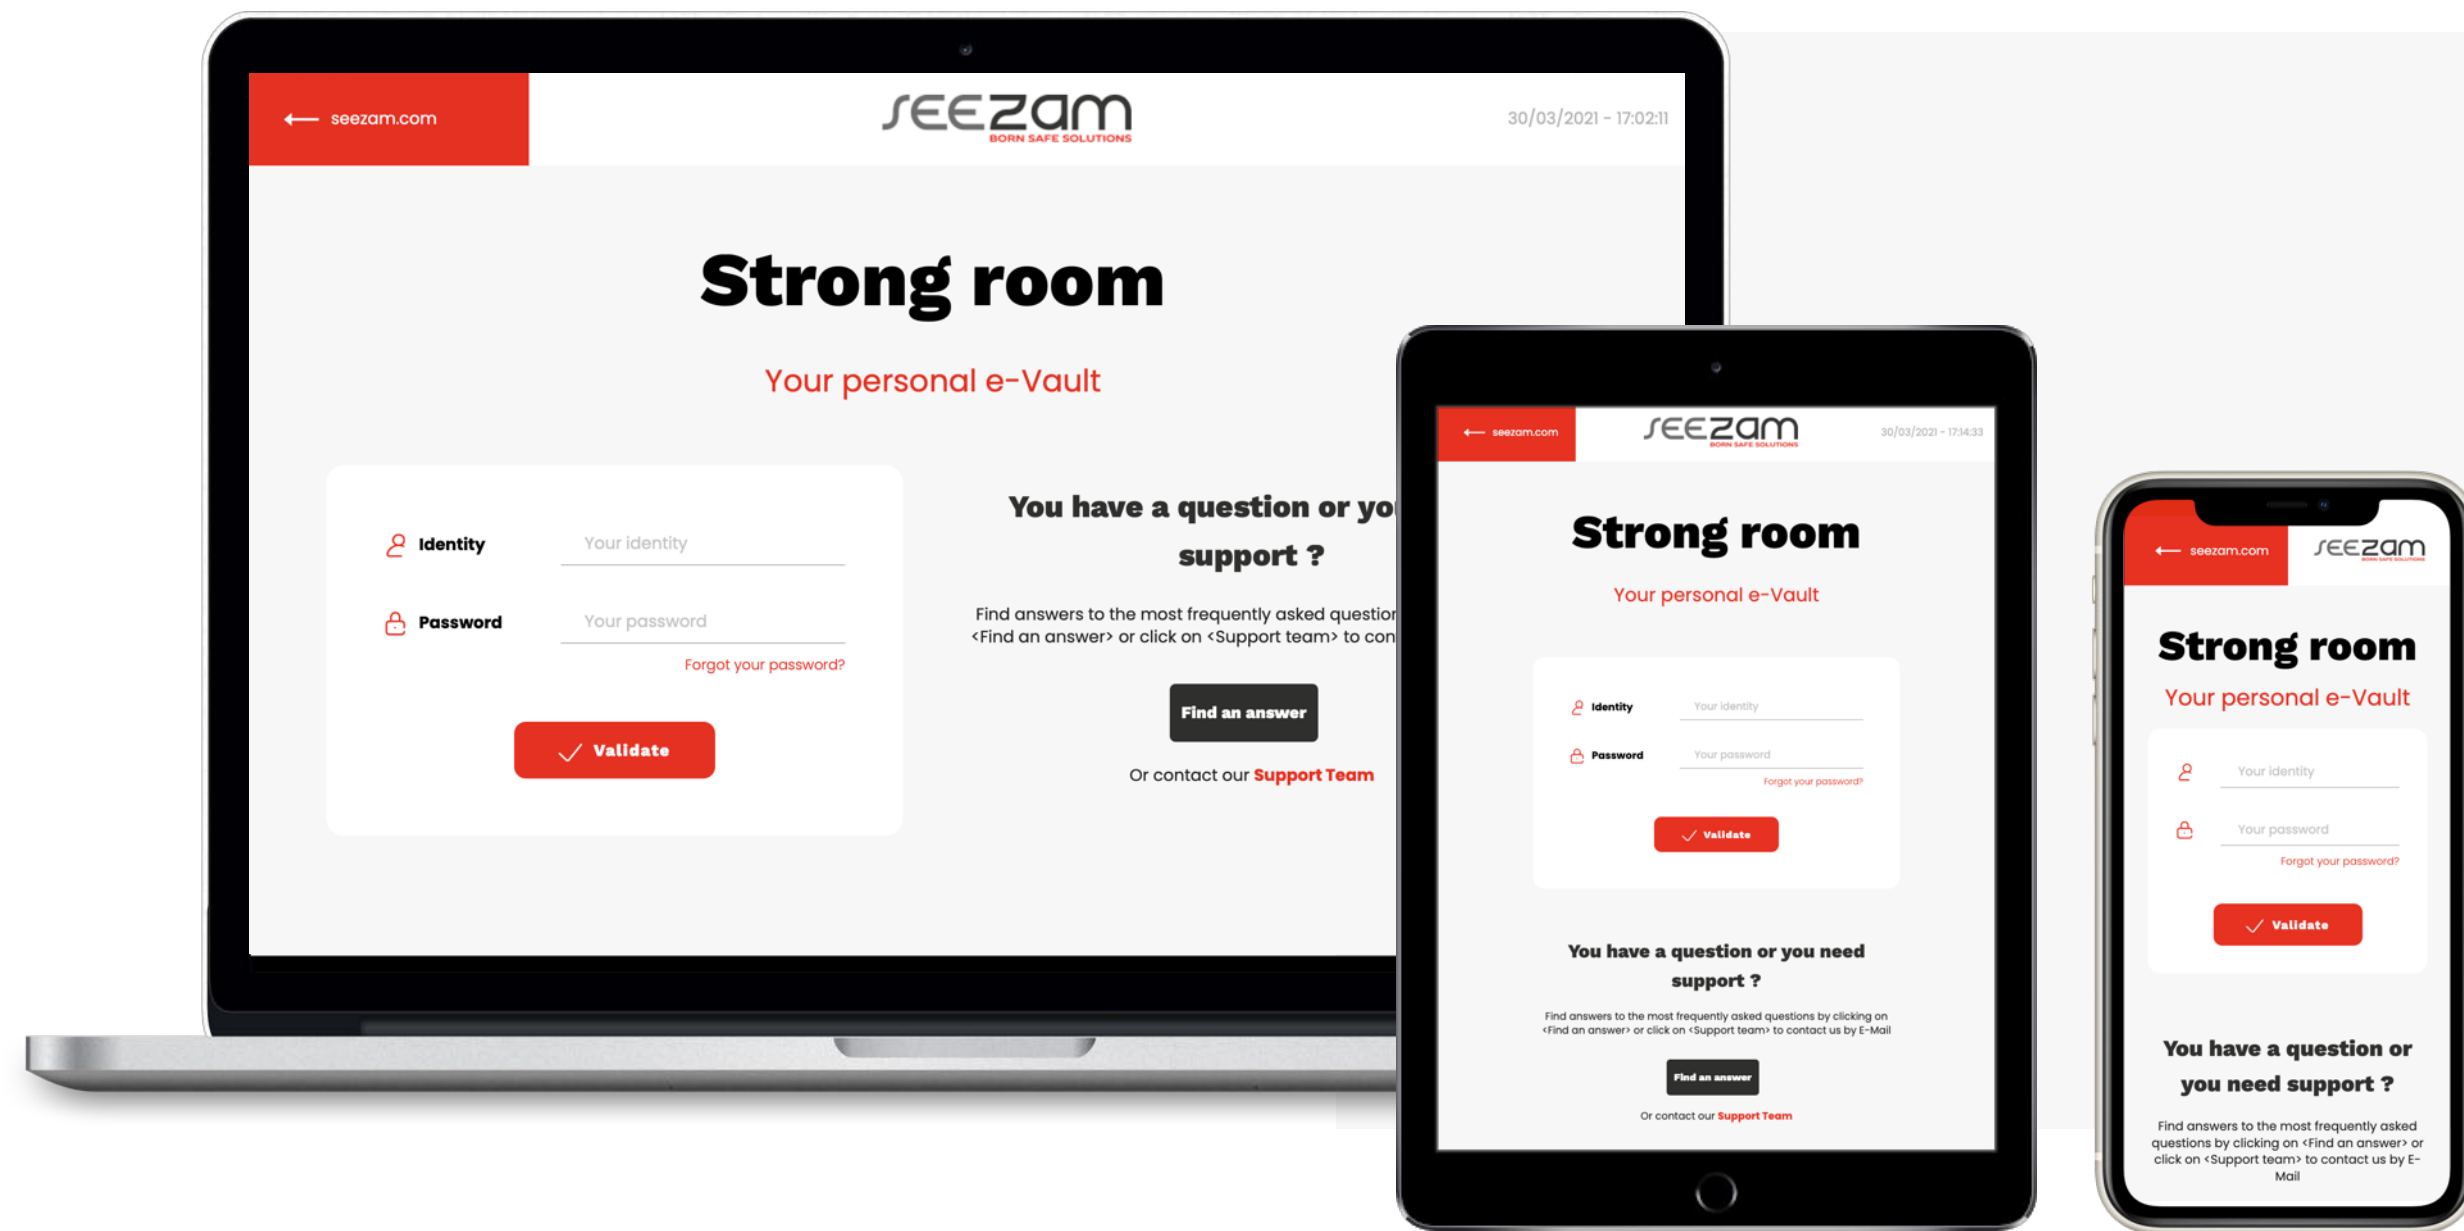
← seezam.com

SEEZAM
BORN SAFE SOLUTIONS

30/03/2021 - 17:02:11

Strong room

Your personal e-Vault

Identity Your identity

Password Your password

Forgot your password?

Validate

You have a question or yo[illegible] support ?

Find answers to the most frequently asked questio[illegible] <Find an answer> or click on <Support team> to con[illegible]

Find an answer

Or contact our Support Team

← seezam.com

SEEZAM
BORN SAFE SOLUTIONS

30/03/2021 - 17:14:33

Strong room

Your personal e-Vault

Identity Your identity

Password Your password

Forgot your password?

Validate

You have a question or you need support ?

Find answers to the most frequently asked questions by clicking on <Find an answer> or click on <Support team> to contact us by E-Mail

Find an answer

Or contact our Support Team

← seezam.com

SEEZAM

Strong room

Your personal e-Vault

Your identity

Your password

Forgot your password?

Validate

You have a question or you need support ?

Find answers to the most frequently asked questions by clicking on <Find an answer> or click on <Support team> to contact us by E-Mail